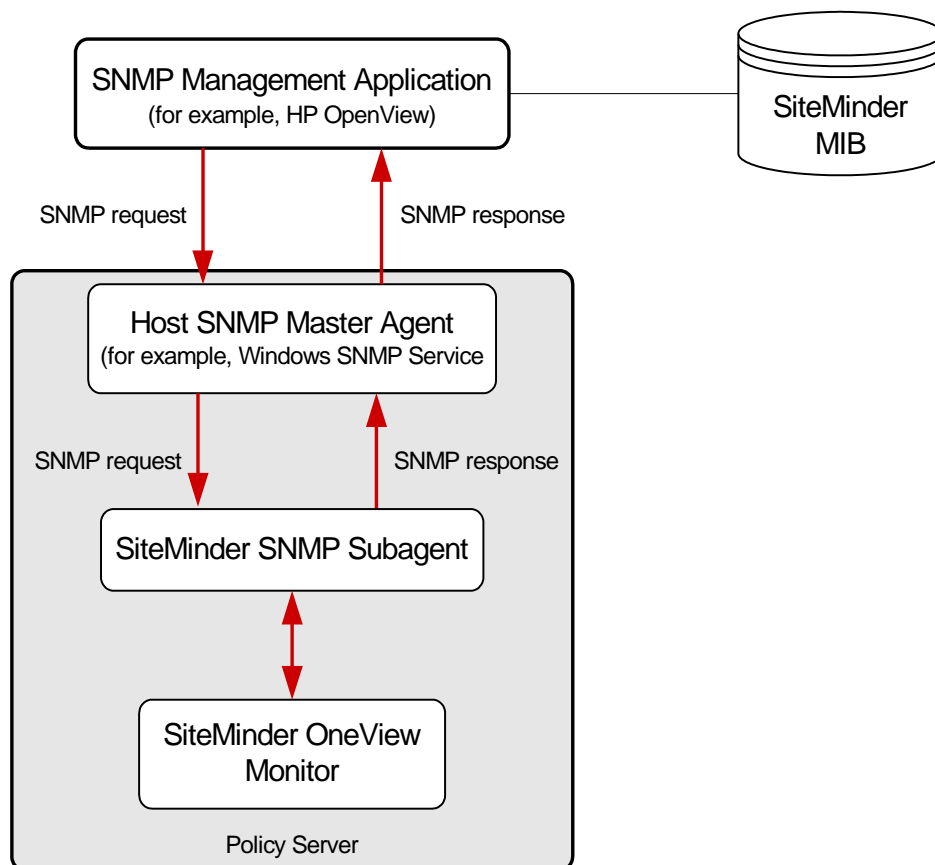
SNMP Management Application
(for example, HP OpenView)

SiteMinder MIB

SNMP request

SNMP response

Host SNMP Master Agent
(for example, Windows SNMP Service

SNMP request

SNMP response

SiteMinder SNMP Subagent

SiteMinder OneView Monitor

Policy Server